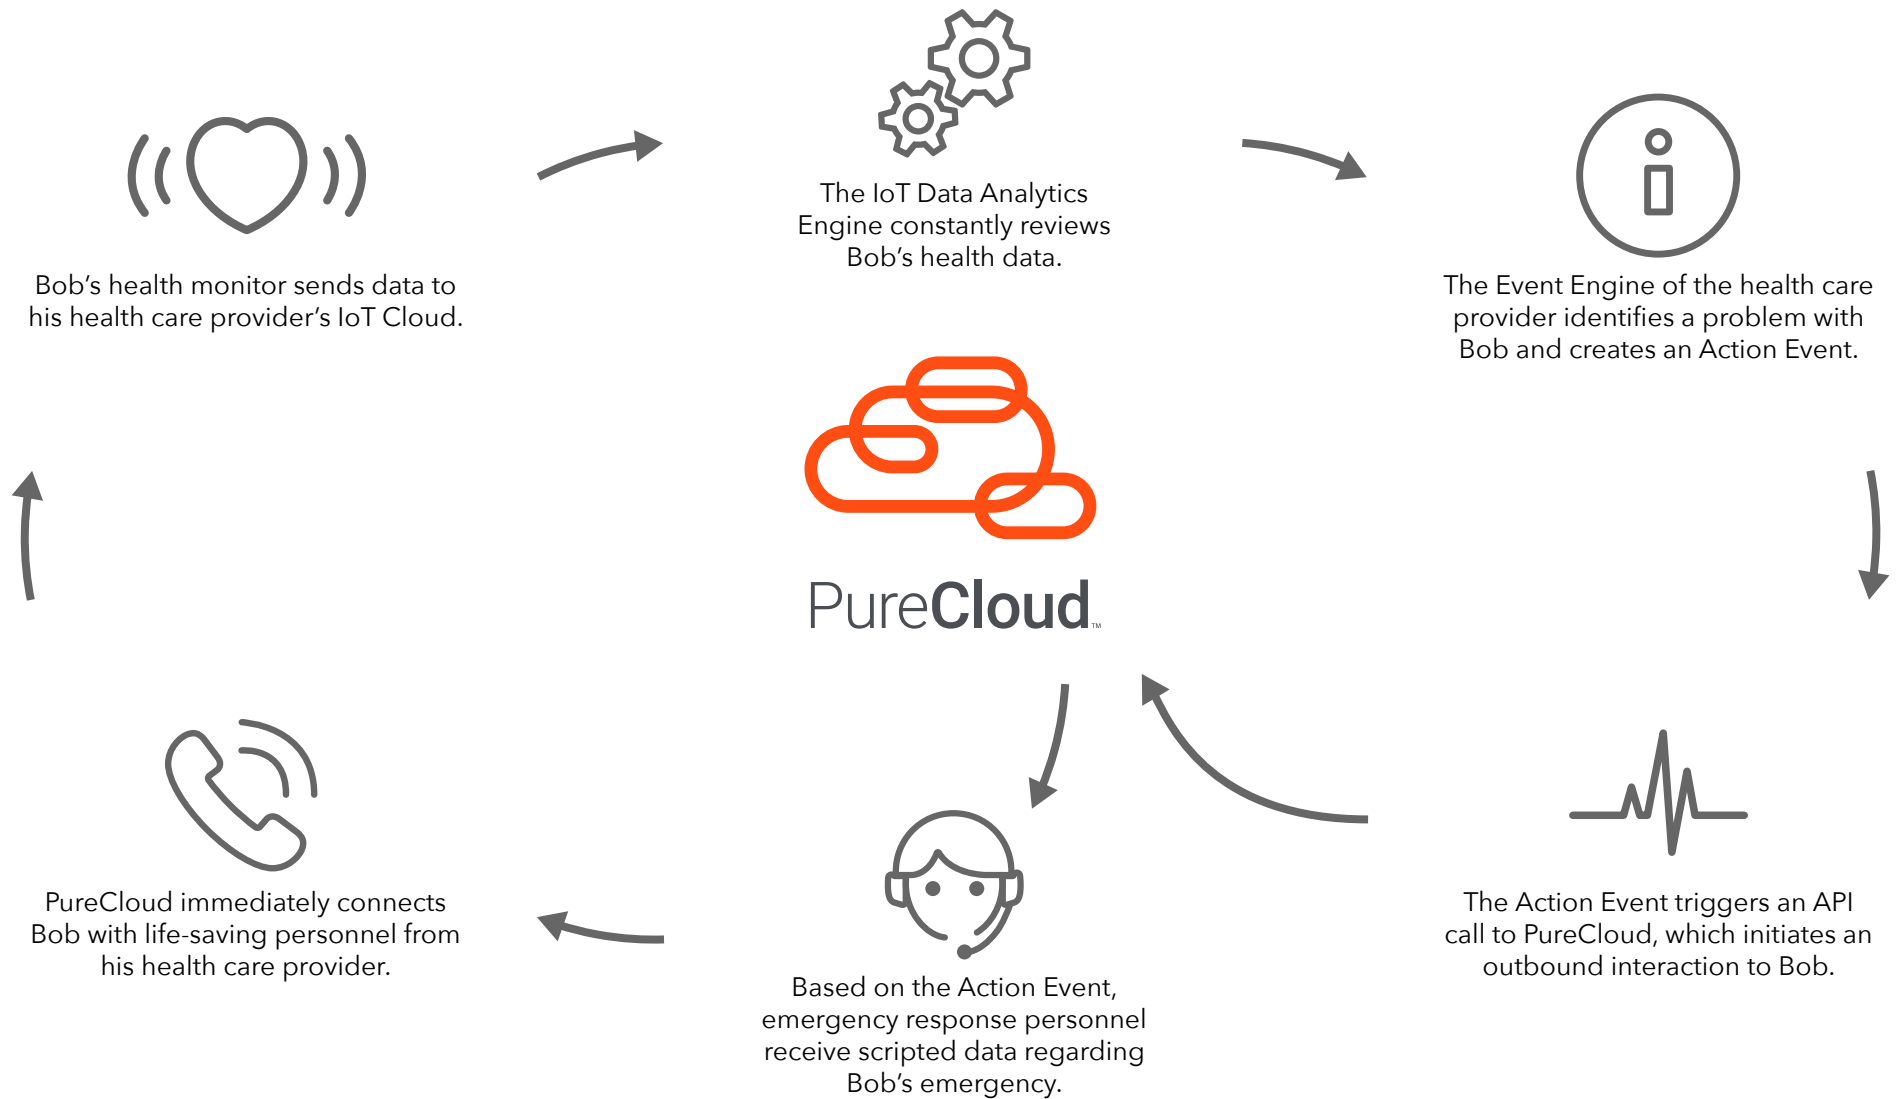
Bob’s health monitor sends data to his health care provider’s IoT Cloud.

The IoT Data Analytics Engine constantly reviews Bob’s health data.

The Event Engine of the health care provider identifies a problem with Bob and creates an Action Event.

PureCloud™

The Action Event triggers an API call to PureCloud, which initiates an outbound interaction to Bob.

Based on the Action Event, emergency response personnel receive scripted data regarding Bob’s emergency.

PureCloud immediately connects Bob with life-saving personnel from his health care provider.